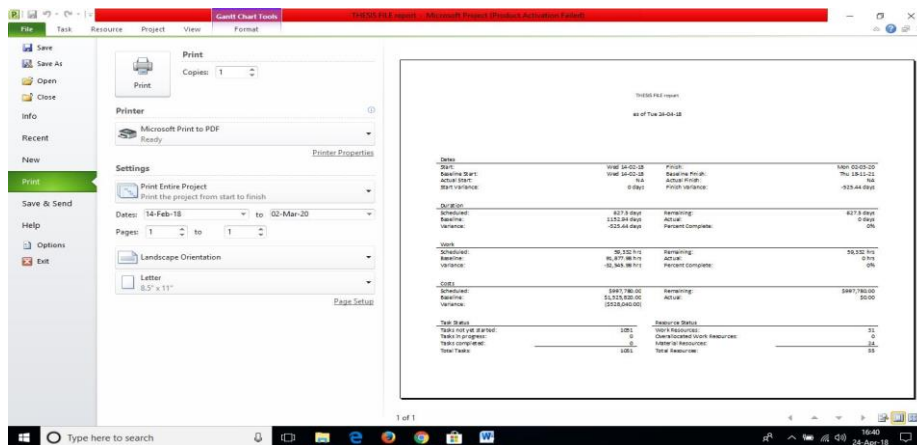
Gantt Chart Tools
THESIS FILE report - Microsoft Project (Product Activation Failed)

File Task Resource Project View Format

Save
Save As
Open
Close
Info
Recent
New
Print
Save & Send
Help
Options
Exit

Print
Copies: 1
Print

Printer
Microsoft Print to PDF
Ready
Printer Properties

Settings
Print Entire Project
Print the project from start to finish
Dates: 14-Feb-18 to 02-Mar-20
Pages: 1 to 1
Landscape Orientation
Letter
8.5" x 11"
Page Setup

THESIS FILE report
as of Tue 24-04-18

Dates
| | | | |
|---|---|---|---|
| Start: | Wed 14-02-18 | Finish: | Mon 02-03-20 |
| Baseline Start: | Wed 14-02-18 | Baseline Finish: | Thu 18-11-21 |
| Actual Start: | NA | Actual Finish: | NA |
| Start Variance: | 0 days | Finish Variance: | -525.44 days |

Duration
| | | | |
|---|---|---|---|
| Scheduled: | 627.5 days | Remaining: | 627.5 days |
| Baseline: | 1152.94 days | Actual: | 0 days |
| Variance: | -525.44 days | Percent Complete: | 0% |

Work
| | | | |
|---|---|---|---|
| Scheduled: | 59,532 hrs | Remaining: | 59,532 hrs |
| Baseline: | 91,877.98 hrs | Actual: | 0 hrs |
| Variance: | -32,345.98 hrs | Percent Complete: | 0% |

Costs
| | | | |
|---|---|---|---|
| Scheduled: | $997,780.00 | Remaining: | $997,780.00 |
| Baseline: | $1,515,820.00 | Actual: | $0.00 |
| Variance: | ($518,040.00) | | |

| Task Status | | Resource Status | |
|---|---|---|---|
| Tasks not yet started: | 1051 | Work Resources: | 31 |
| Tasks in progress: | 0 | Overallocated Work Resources: | 0 |
| Tasks completed: | 0 | Material Resources: | 34 |
| Total Tasks: | 1051 | Total Resources: | 35 |

1 of 1

Type here to search
16:40
24-Apr-18